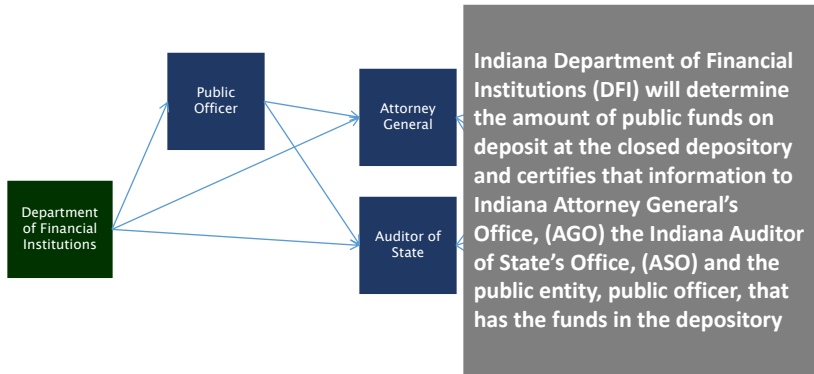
Public Officer

Attorney General

Department of Financial Institutions

Auditor of State

Indiana Department of Financial Institutions (DFI) will determine the amount of public funds on deposit at the closed depository and certifies that information to Indiana Attorney General's Office, (AGO) the Indiana Auditor of State's Office, (ASO) and the public entity, public officer, that has the funds in the depository